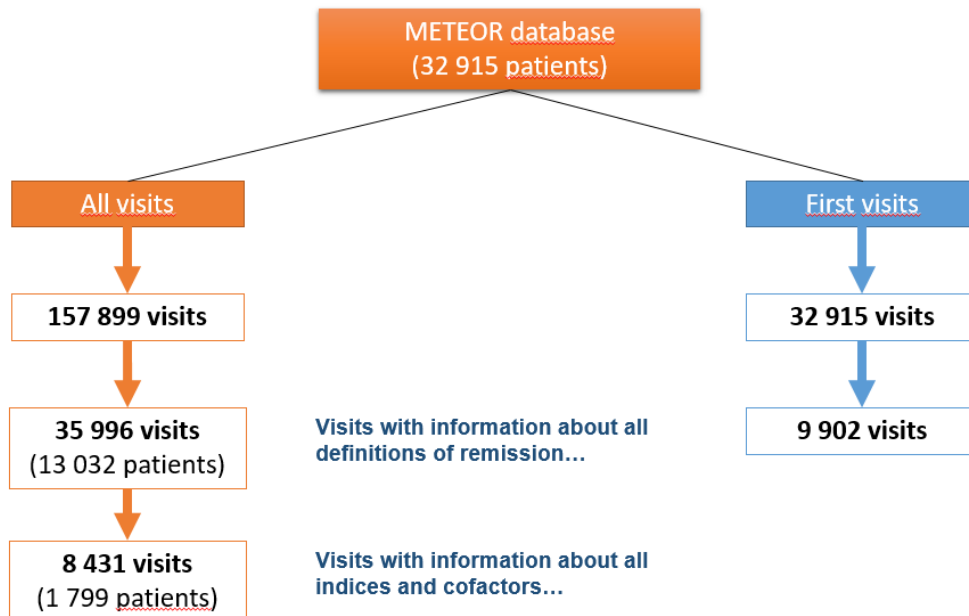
METEOR database
(32 915 patients)

All visits

157 899 visits

35 996 visits
(13 032 patients)

8 431 visits
(1 799 patients)

Visits with information about all definitions of remission…

Visits with information about all indices and cofactors…

First visits

32 915 visits

9 902 visits